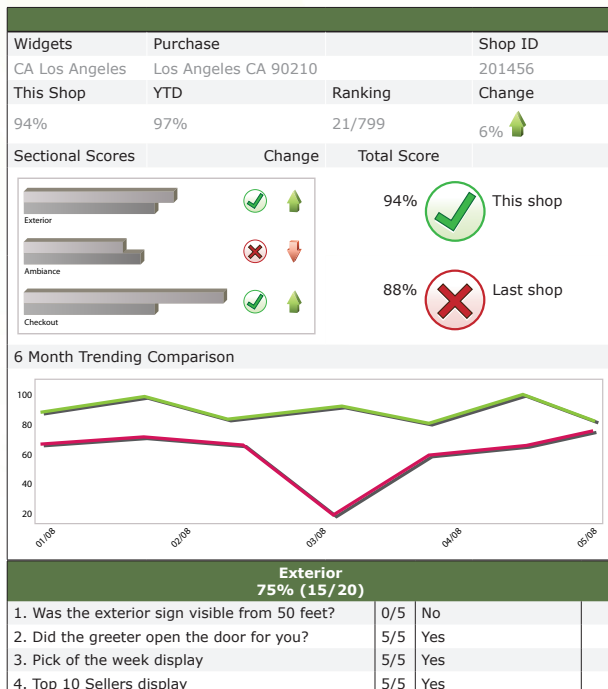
| Widgets | Purchase | | Shop ID |
|---|---|---|---|
| CA Los Angeles | Los Angeles CA 90210 | | 201456 |
| This Shop | YTD | Ranking | Change |
| 94% | 97% | 21/799 | 6% |

Sectional Scores Change Total Score

Exterior

Ambiance

Checkout

94% This shop

88% Last shop

6 Month Trending Comparison

100
80
60
40
20

01/08 02/08 03/08 04/08 05/08

Exterior
75% (15/20)

| | | |
|---|---|---|
| 1. Was the exterior sign visible from 50 feet? | 0/5 | No |
| 2. Did the greeter open the door for you? | 5/5 | Yes |
| 3. Pick of the week display | 5/5 | Yes |
| 4. Top 10 Sellers display | 5/5 | Yes |